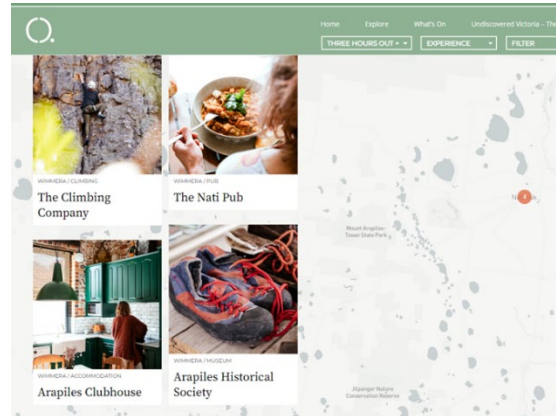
Home Explore What's On Undiscovered Victoria – Th

THREE HOURS OUT EXPERIENCE FILTER

WIMMERA / CLIMBING
The Climbing Company

WIMMERA / PUB
The Nati Pub

WIMMERA / ACCOMMODATION
Arapiles Clubhouse

WIMMERA / MUSEUM
Arapiles Historical Society

Mount Arapiles-Tooan State Park

4

Natimuk

Alpanger Nature Conservation Reserve